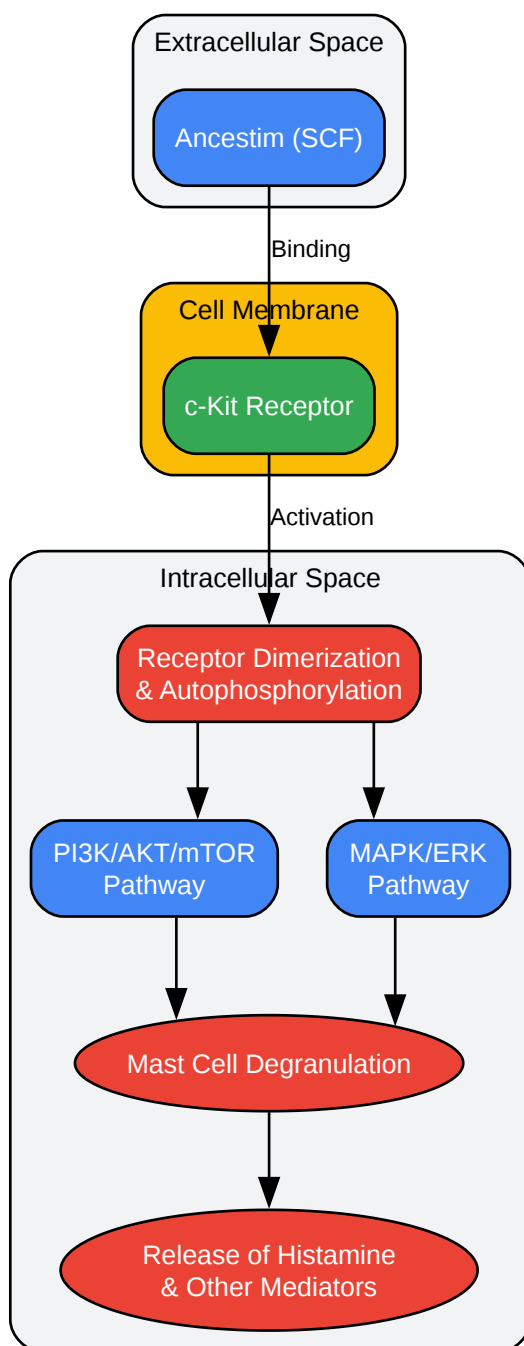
Extracellular Space

Ancestim (SCF)

Binding

Cell Membrane

c-Kit Receptor

Activation

Intracellular Space

Receptor Dimerization & Autophosphorylation

PI3K/AKT/mTOR Pathway

MAPK/ERK Pathway

Mast Cell Degranulation

Release of Histamine & Other Mediators